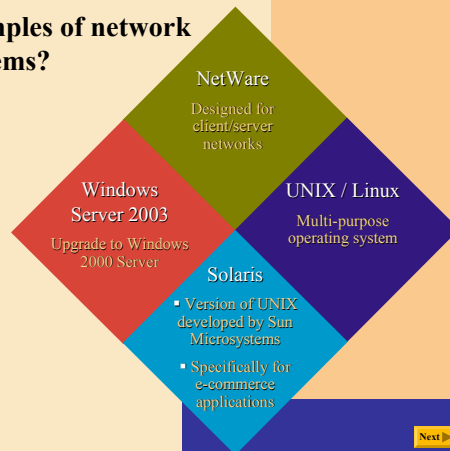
amples of network ems?

NetWare

Designed for client/server networks

Windows Server 2003

Upgrade to Windows 2000 Server

UNIX / Linux

Multi-purpose operating system

Solaris

▪ Version of UNIX developed by Sun Microsystems

▪ Specifically for e-commerce applications

Next